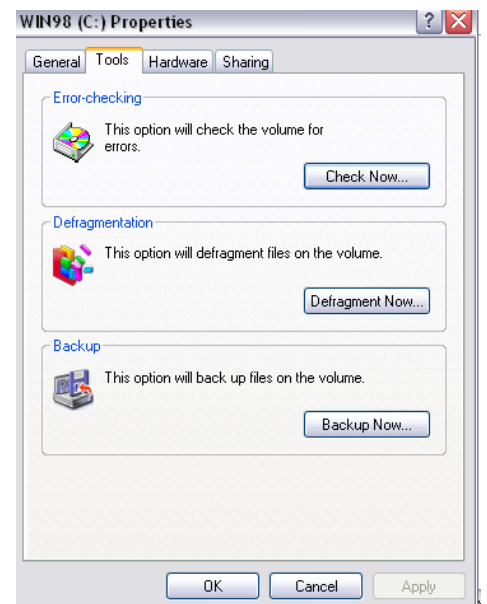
WIN98 (C:) Properties

General | Tools | Hardware | Sharing

Error-checking

This option will check the volume for errors.

Check Now...

Defragmentation

This option will defragment files on the volume.

Defragment Now...

Backup

This option will back up files on the volume.

Backup Now...

OK | Cancel | Apply